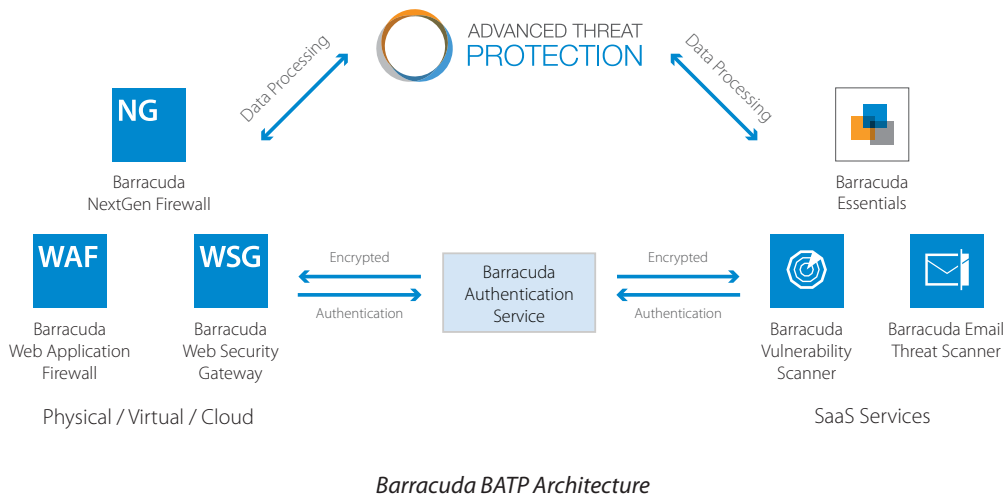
ADVANCED THREAT
PROTECTION

Data Processing

Data Processing

NG

Barracuda
NextGen Firewall

Barracuda
Essentials

WAF

Barracuda
Web Application
Firewall

WSG

Barracuda
Web Security
Gateway

Encrypted

Authentication

Barracuda
Authentication
Service

Encrypted

Authentication

Barracuda
Vulnerability
Scanner

Barracuda Email
Threat Scanner

Physical / Virtual / Cloud

SaaS Services

Barracuda BATP Architecture